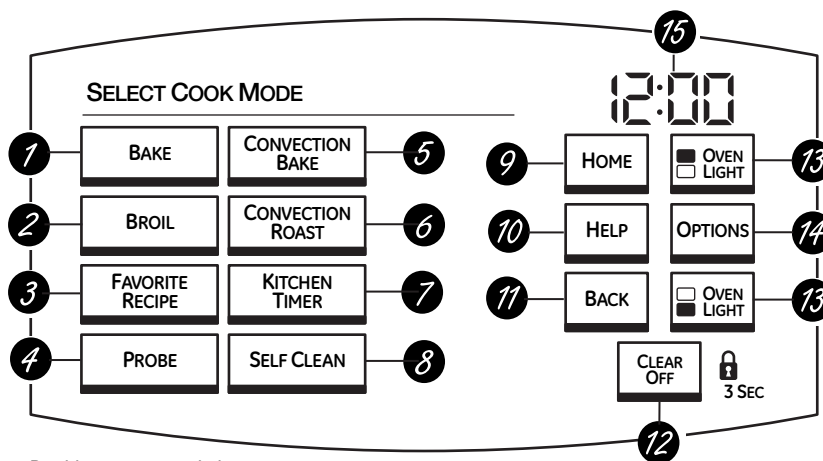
15

SELECT COOK MODE

12:00

1 BAKE

CONVECTION BAKE 5

9 HOME

OVEN LIGHT 13

2 BROIL

CONVECTION ROAST 6

10 HELP

OPTIONS 14

3 FAVORITE RECIPE

KITCHEN TIMER 7

11 BACK

OVEN LIGHT 13

4 PROBE

SELF CLEAN 8

CLEAR OFF

3 SEC

12